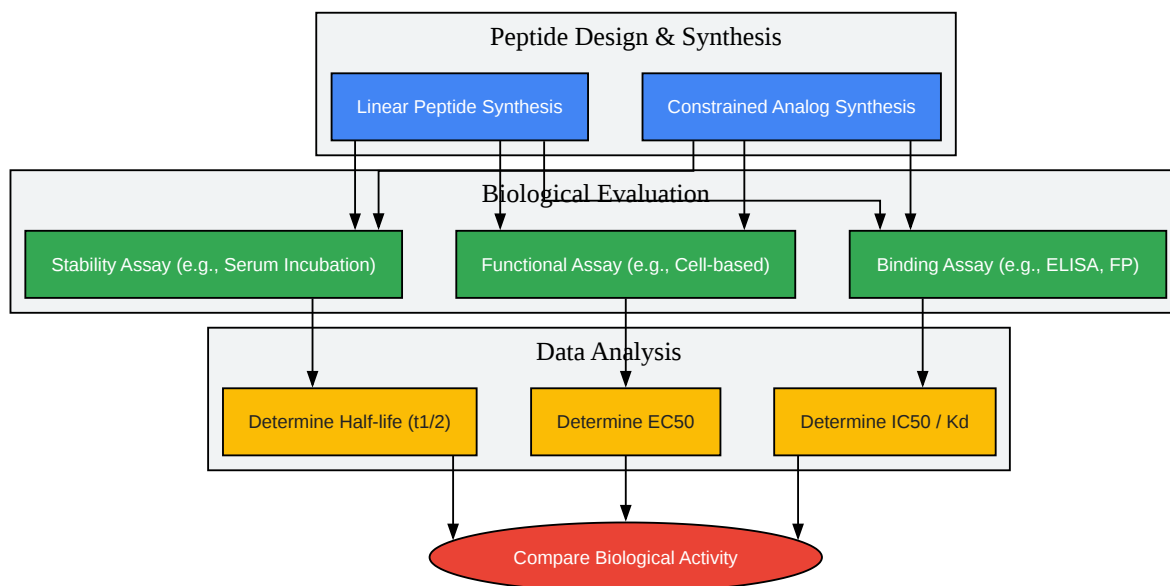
Peptide Design & Synthesis

Linear Peptide Synthesis

Constrained Analog Synthesis

Biological Evaluation

Stability Assay (e.g., Serum Incubation)

Functional Assay (e.g., Cell-based)

Binding Assay (e.g., ELISA, FP)

Data Analysis

Determine Half-life (t1/2)

Determine EC50

Determine IC50 / Kd

Compare Biological Activity